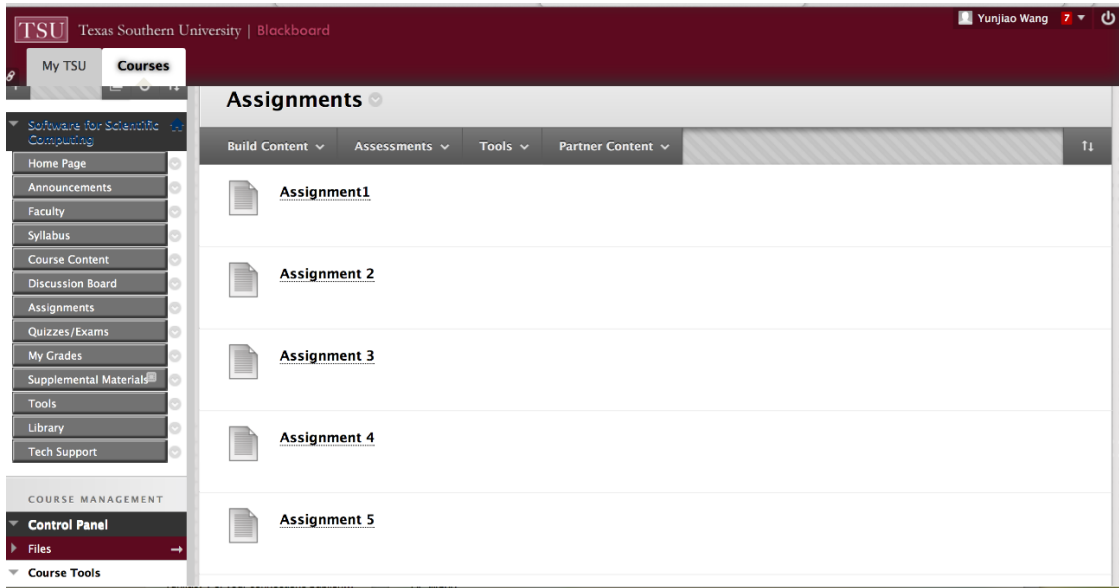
TSU Texas Southern University | Blackboard

Yunjiao Wang 7

My TSU Courses

Software for Scientific Computing

Home Page
Announcements
Faculty
Syllabus
Course Content
Discussion Board
Assignments
Quizzes/Exams
My Grades
Supplemental Materials
Tools
Library
Tech Support

COURSE MANAGEMENT

Control Panel
Files
Course Tools

Assignments

Build Content Assessments Tools Partner Content

Assignment1

Assignment 2

Assignment 3

Assignment 4

Assignment 5